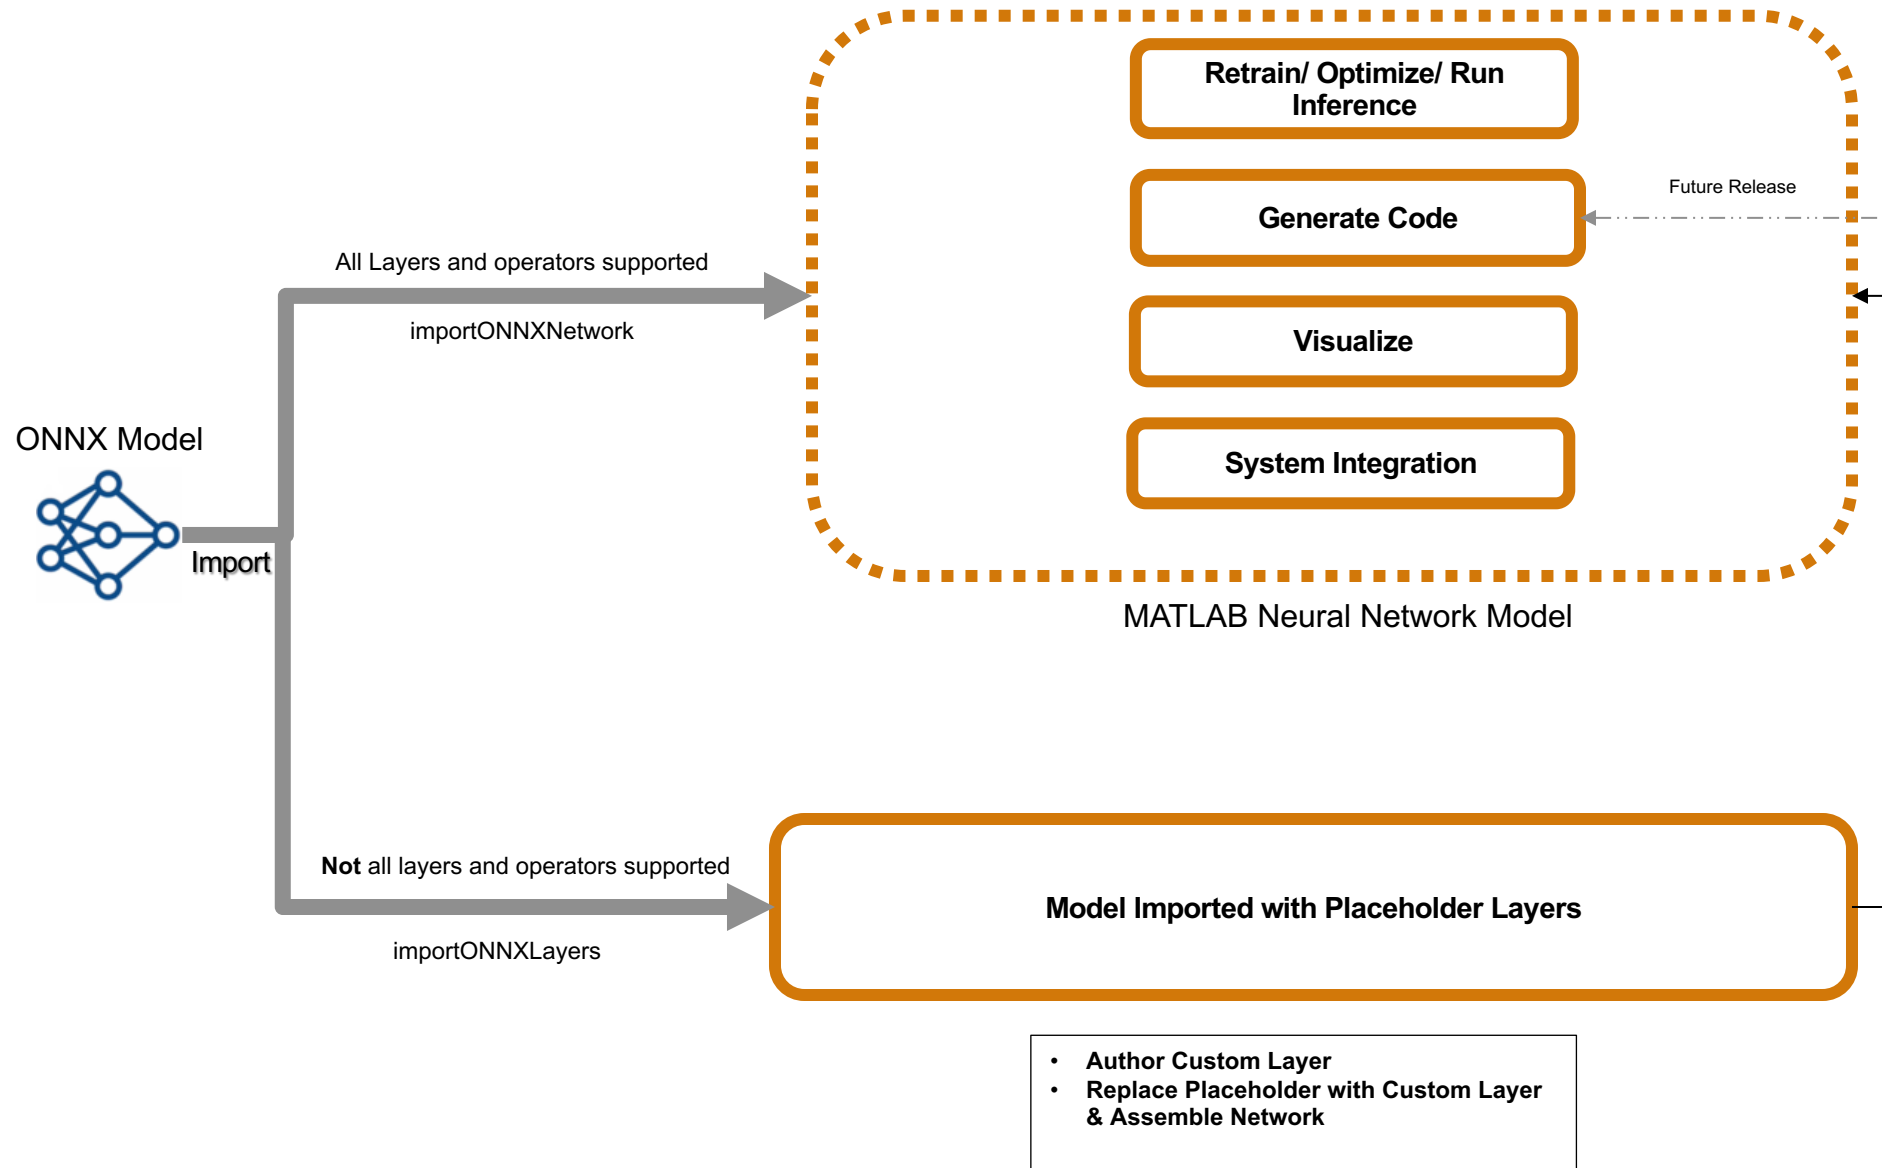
Retrain/ Optimize/ Run Inference

Generate Code

Future Release

All Layers and operators supported

importONNXNetwork

Visualize

ONNX Model

System Integration

Import

MATLAB Neural Network Model

**Not** all layers and operators supported

Model Imported with Placeholder Layers

importONNXLayers

• Author Custom Layer
• Replace Placeholder with Custom Layer & Assemble Network